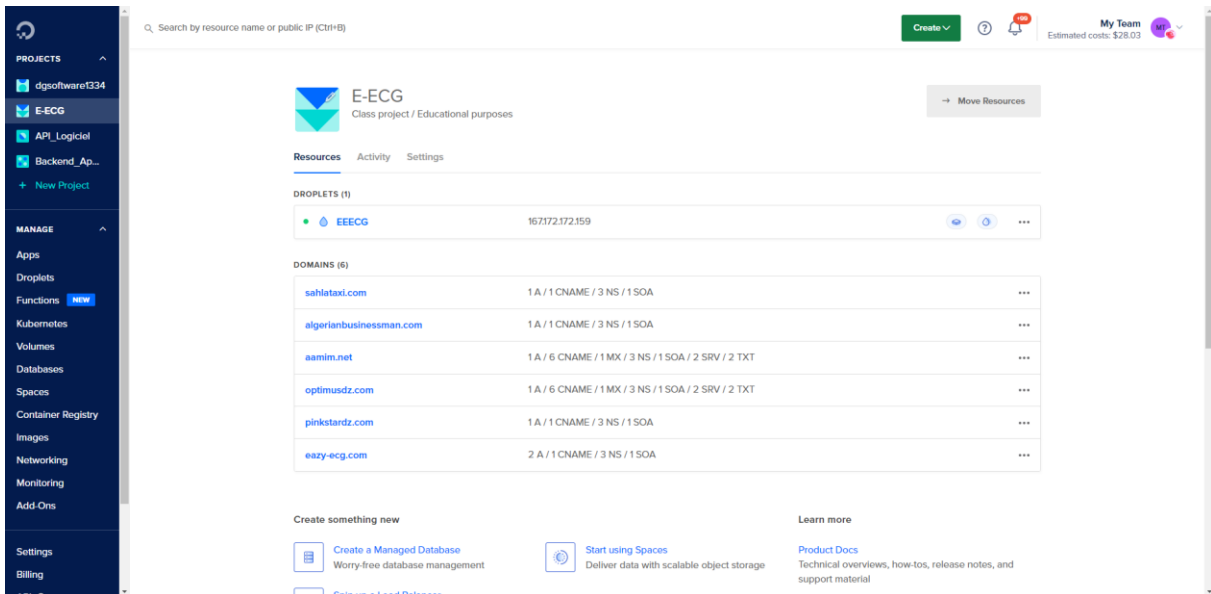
PROJECTS
dgsoftware1334
E-ECG
API_Logiciel
Backend_Ap...
+ New Project

MANAGE
Apps
Droplets
Functions NEW
Kubernetes
Volumes
Databases
Spaces
Container Registry
Images
Networking
Monitoring
Add-Ons

Settings
Billing

Search by resource name or public IP (Ctrl+B)

Create

+99

My Team
Estimated costs: $28.03

MT

E-ECG
Class project / Educational purposes

→ Move Resources

Resources Activity Settings

DROPLETS (1)

EEECG 167.172.172.159 •••

DOMAINS (6)

| | | |
|---|---|---|
| sahlataxi.com | 1 A / 1 CNAME / 3 NS / 1 SOA | ••• |
| algerianbusinessman.com | 1 A / 1 CNAME / 3 NS / 1 SOA | ••• |
| aamim.net | 1 A / 6 CNAME / 1 MX / 3 NS / 1 SOA / 2 SRV / 2 TXT | ••• |
| optimusdz.com | 1 A / 6 CNAME / 1 MX / 3 NS / 1 SOA / 2 SRV / 2 TXT | ••• |
| pinkstardz.com | 1 A / 1 CNAME / 3 NS / 1 SOA | ••• |
| eazy-ecg.com | 2 A / 1 CNAME / 3 NS / 1 SOA | ••• |

Create something new

Create a Managed Database
Worry-free database management

Start using Spaces
Deliver data with scalable object storage

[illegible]

Learn more

Product Docs
Technical overviews, how-tos, release notes, and support material